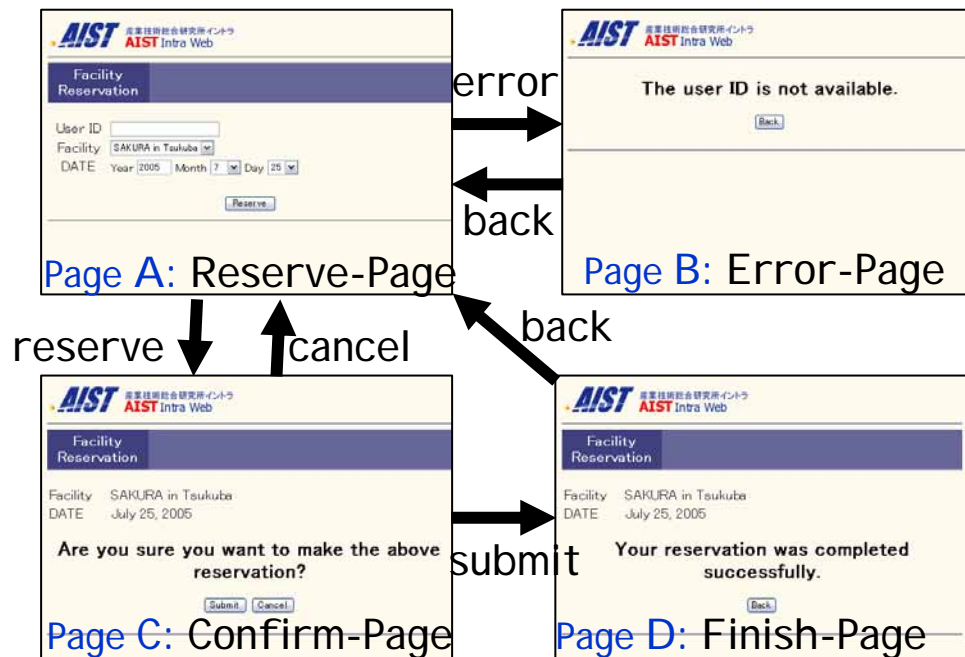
AIST 産業技術総合研究所イントラ AIST Intra Web

Facility Reservation

User ID
Facility SAKURA in Tsukuba
DATE Year 2005 Month 7 Day 25

Reserve

Page A: Reserve-Page

error

back

AIST 産業技術総合研究所イントラ AIST Intra Web

The user ID is not available.

Back

Page B: Error-Page

reserve

cancel

back

AIST 産業技術総合研究所イントラ AIST Intra Web

Facility Reservation

Facility SAKURA in Tsukuba
DATE July 25, 2005

Are you sure you want to make the above reservation?

Submit Cancel

Page C: Confirm-Page

submit

AIST 産業技術総合研究所イントラ AIST Intra Web

Facility Reservation

Facility SAKURA in Tsukuba
DATE July 25, 2005

Your reservation was completed successfully.

Back

Page D: Finish-Page